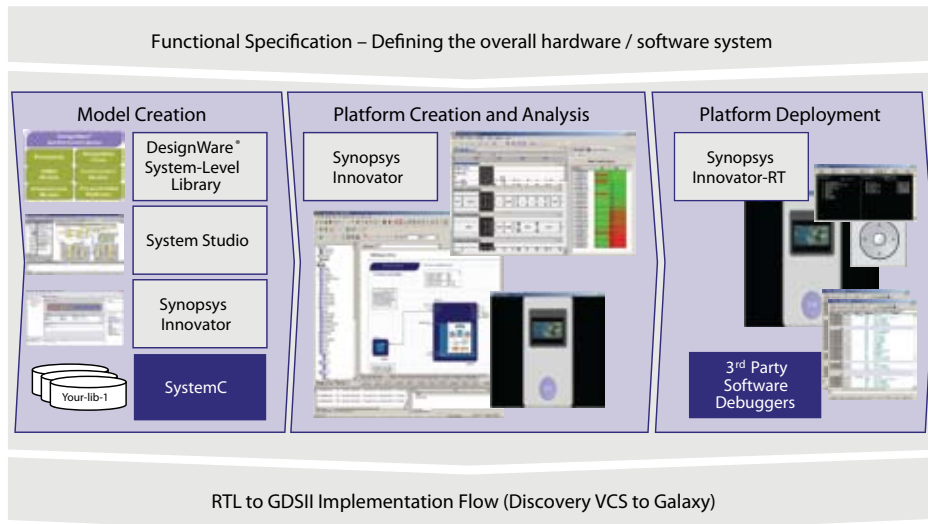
Functional Specification – Defining the overall hardware / software system

Model Creation

DesignWare® System-Level Library

System Studio

Synopsys Innovator

Your-lib-1

SystemC

Platform Creation and Analysis

Synopsys Innovator

Platform Deployment

Synopsys Innovator-RT

3rd Party Software Debuggers

RTL to GDSII Implementation Flow (Discovery VCS to Galaxy)